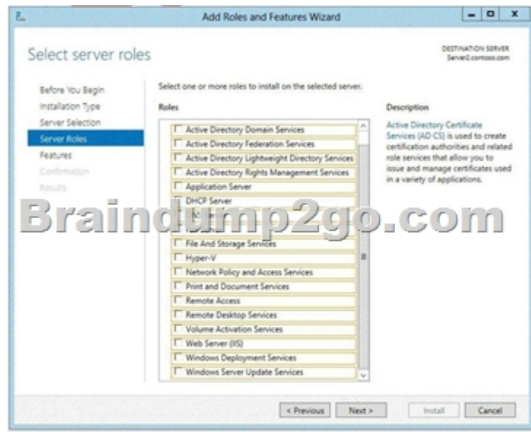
Add Roles and Features Wizard

Select server roles

DESTINATION SERVER
Server2.contoso.com

Before You Begin
Installation Type
Server Selection
Server Roles
Features
Confirmation
Results

Select one or more roles to install on the selected server.

Roles

Active Directory Domain Services
Active Directory Federation Services
Active Directory Lightweight Directory Services
Active Directory Rights Management Services
Application Server
DHCP Server
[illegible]
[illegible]
File And Storage Services
Hyper-V
Network Policy and Access Services
Print and Document Services
Remote Access
Remote Desktop Services
Volume Activation Services
Web Server (IIS)
Windows Deployment Services
Windows Server Update Services

Description

Active Directory Certificate Services (AD CS) is used to create certification authorities and related role services that allow you to issue and manage certificates used in a variety of applications.

Braindump2go.com

< Previous  Next >  Install  Cancel